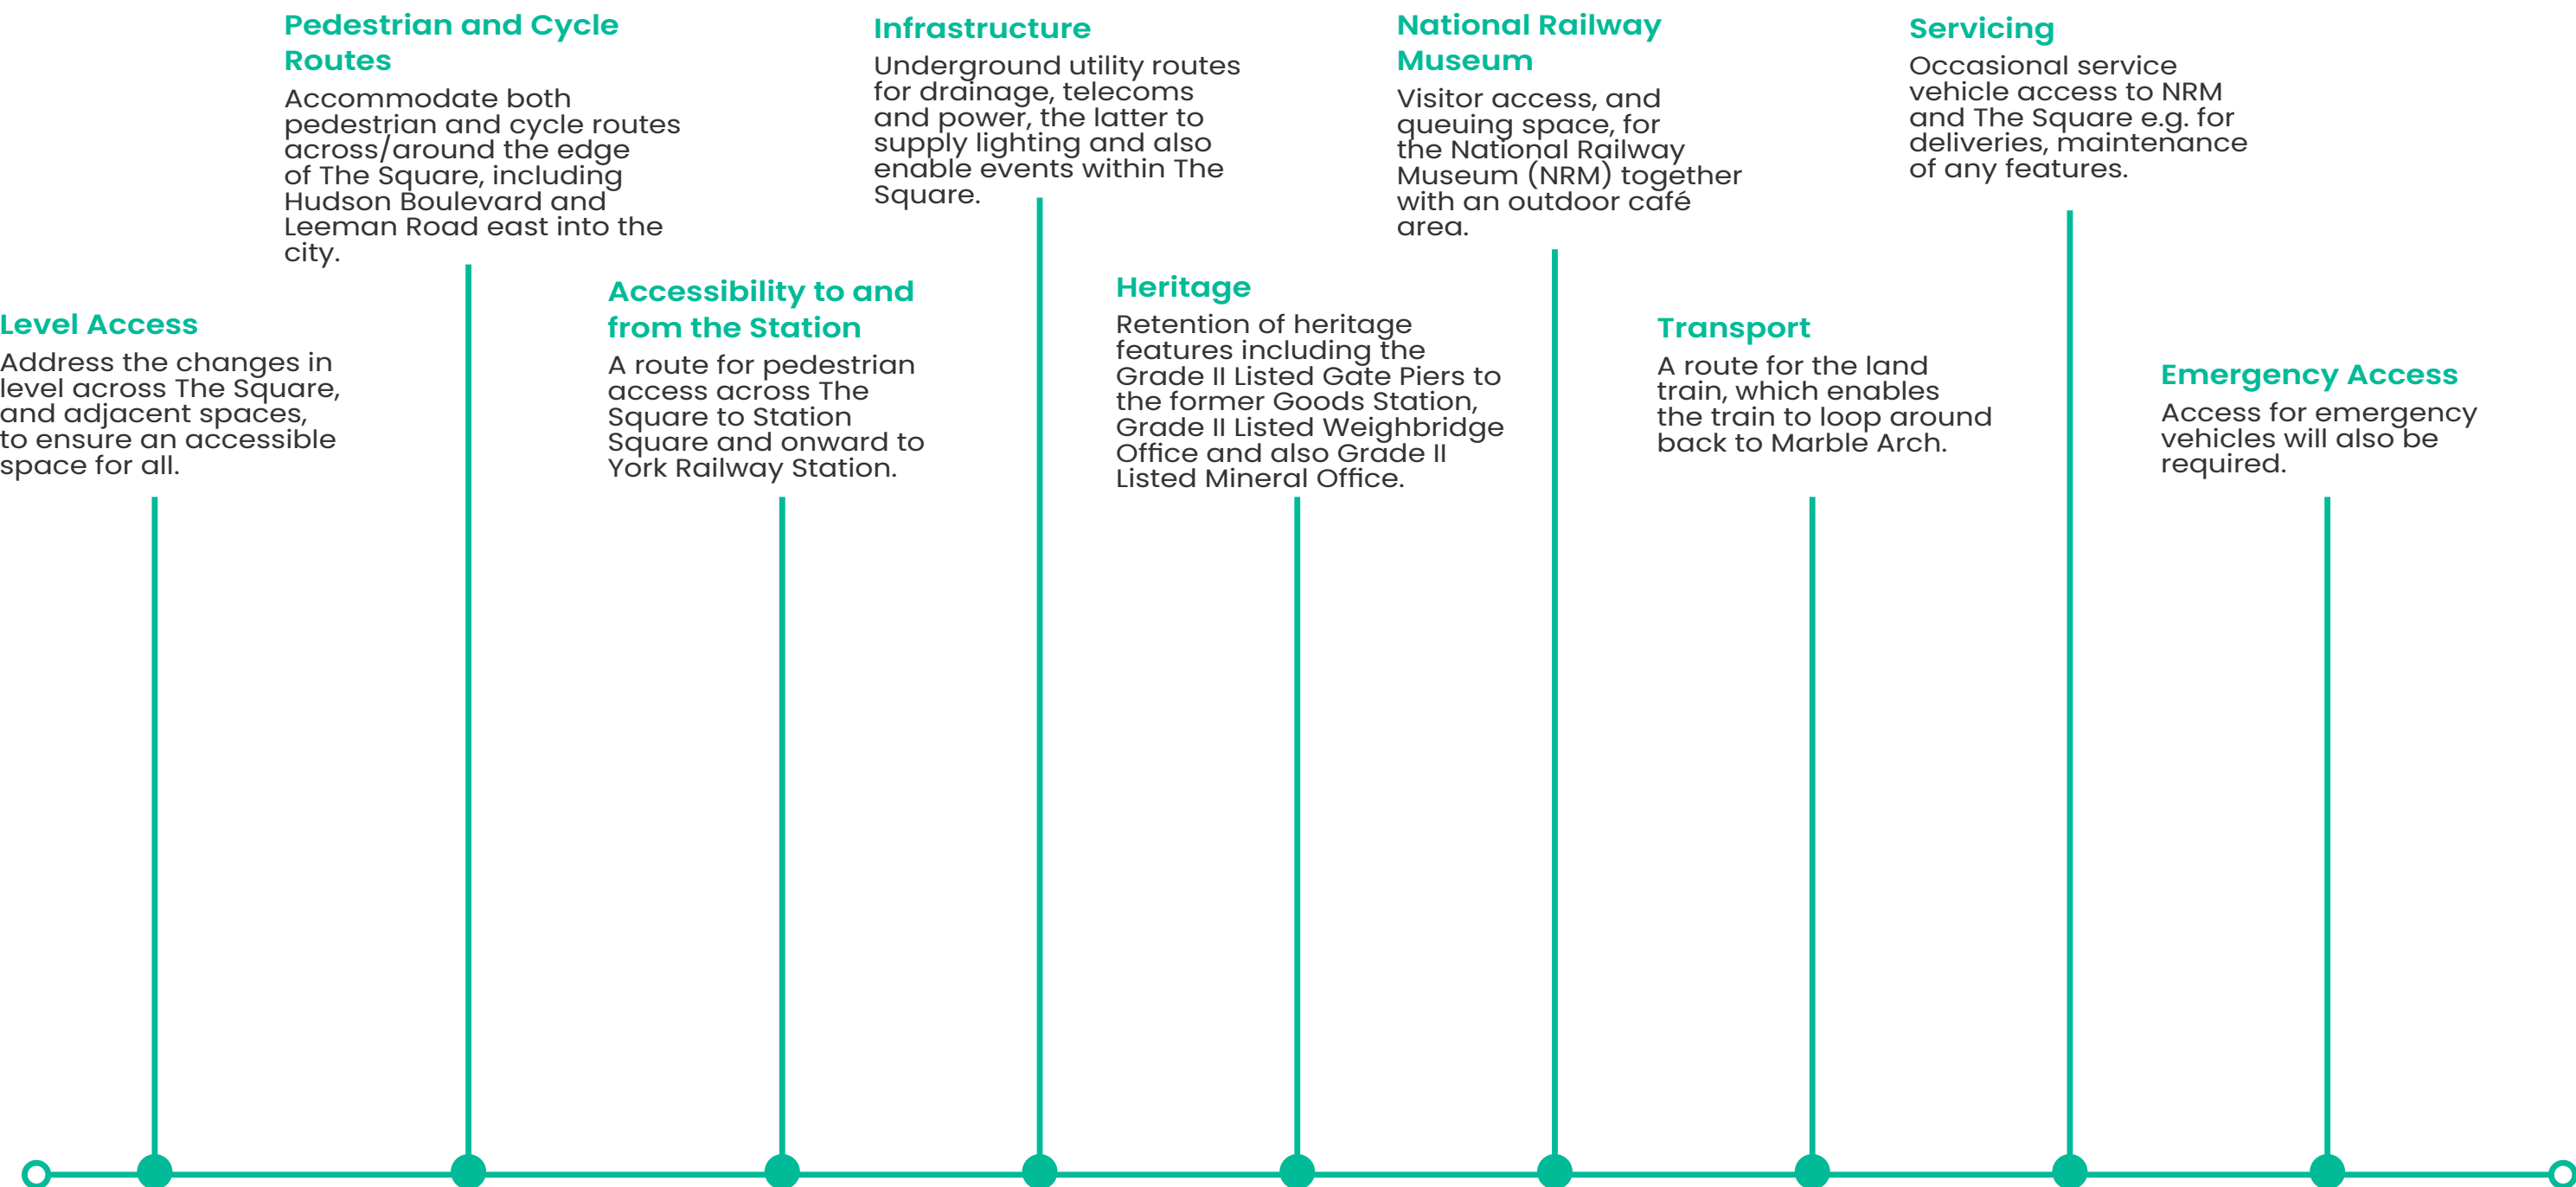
Level Access
Address the changes in level across The Square, and adjacent spaces, to ensure an accessible space for all.

Pedestrian and Cycle Routes
Accommodate both pedestrian and cycle routes across/around the edge of The Square, including Hudson Boulevard and Leeman Road east into the city.

Accessibility to and from the Station
A route for pedestrian access across The Square to Station Square and onward to York Railway Station.

Infrastructure
Underground utility routes for drainage, telecoms and power, the latter to supply lighting and also enable events within The Square.

Heritage
Retention of heritage features including the Grade II Listed Gate Piers to the former Goods Station, Grade II Listed Weighbridge Office and also Grade II Listed Mineral Office.

National Railway Museum
Visitor access, and queuing space, for the National Railway Museum (NRM) together with an outdoor café area.

Transport
A route for the land train, which enables the train to loop around back to Marble Arch.

Servicing
Occasional service vehicle access to NRM and The Square e.g. for deliveries, maintenance of any features.

Emergency Access
Access for emergency vehicles will also be required.